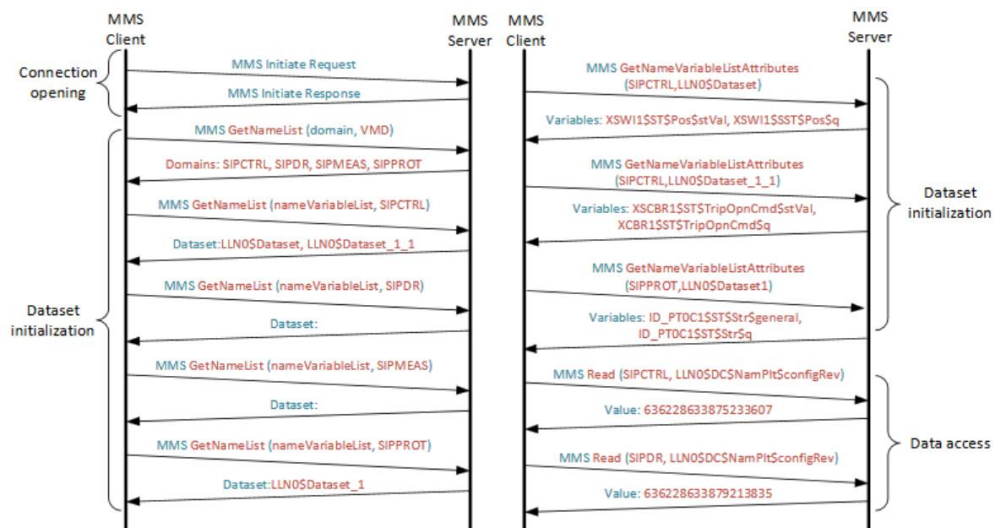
MMS Client

MMS Server

Connection opening

MMS Initiate Request

MMS Initiate Response

Dataset initialization

MMS GetNameList (domain, VMD)

Domains: SIPCTRL, SIPDR, SIPMEAS, SIPPROT

MMS GetNameList (nameVariableList, SIPCTRL)

Dataset:LLN0$Dataset, LLN0$Dataset_1_1

MMS GetNameList (nameVariableList, SIPDR)

Dataset:

MMS GetNameList (nameVariableList, SIPMEAS)

Dataset:

MMS GetNameList (nameVariableList, SIPPROT)

Dataset:LLN0$Dataset_1

MMS Client

MMS Server

MMS GetNameVariableListAttributes (SIPCTRL,LLN0$Dataset)

Variables: XSWI1$ST$Pos$stVal, XSWI1$ST$Pos$q

MMS GetNameVariableListAttributes (SIPCTRL,LLN0$Dataset_1_1)

Variables: XSCBR1$ST$TripOpnCmd$stVal, XCBR1$ST$TripOpnCmd$q

MMS GetNameVariableListAttributes (SIPPROT,LLN0$Dataset1)

Variables: ID_PT0C1$ST$Str$general, ID_PT0C1$ST$Str$q

Dataset initialization

MMS Read (SIPCTRL, LLN0$DC$NamPlt$configRev)

Value: 636228633875233607

MMS Read (SIPDR, LLN0$DC$NamPlt$configRev)

Value: 636228633879213835

Data access